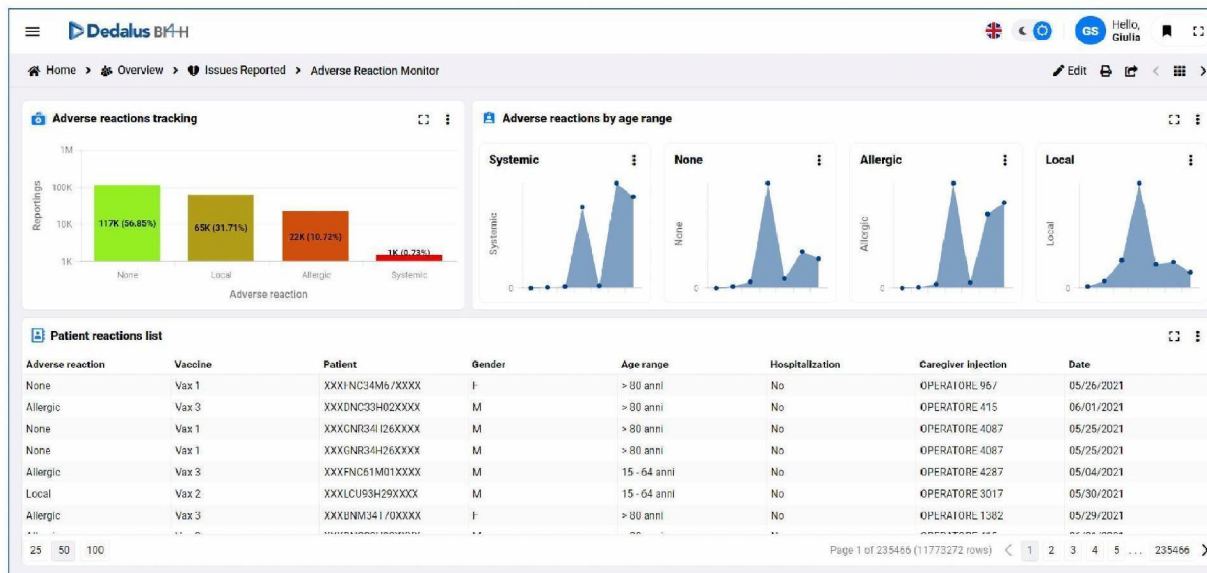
Dedalus BI4H

GS Hello, Giulia

Home > Overview > Issues Reported > Adverse Reaction Monitor

Edit

Adverse reactions tracking

1M
100K
10K
1K

Reportings

117K (56.85%)
65K (31.71%)
22K (10.72%)
1K (0.73%)

None
Local
Allergic
Systemic

Adverse reaction

Adverse reactions by age range

Systemic
Systemic
0

None
None
0

Allergic
Allergic
0

Local
Local
0

Patient reactions list

| Adverse reaction | Vaccine | Patient | Gender | Age range | Hospitalization | Caregiver injection | Date |
|---|---|---|---|---|---|---|---|
| None | Vax 1 | XXXFNC34M67XXXX | F | > 80 anni | No | OPERATORE 967 | 05/26/2021 |
| Allergic | Vax 3 | XXXDNC33H02XXXX | M | > 80 anni | No | OPERATORE 415 | 06/01/2021 |
| None | Vax 1 | XXXGNR34H26XXXX | M | > 80 anni | No | OPERATORE 4087 | 05/25/2021 |
| None | Vax 1 | XXXGNR34H26XXXX | M | > 80 anni | No | OPERATORE 4087 | 05/25/2021 |
| Allergic | Vax 3 | XXXFNC61M01XXXX | M | 15 - 64 anni | No | OPERATORE 4287 | 05/04/2021 |
| Local | Vax 2 | XXXLCU93H29XXXX | M | 15 - 64 anni | No | OPERATORE 3017 | 05/30/2021 |
| Allergic | Vax 3 | XXXBNM34T70XXXX | F | > 80 anni | No | OPERATORE 1382 | 05/29/2021 |

25 50 100

Page 1 of 235466 (11773272 rows) < 1 2 3 4 5 ... 235466 >